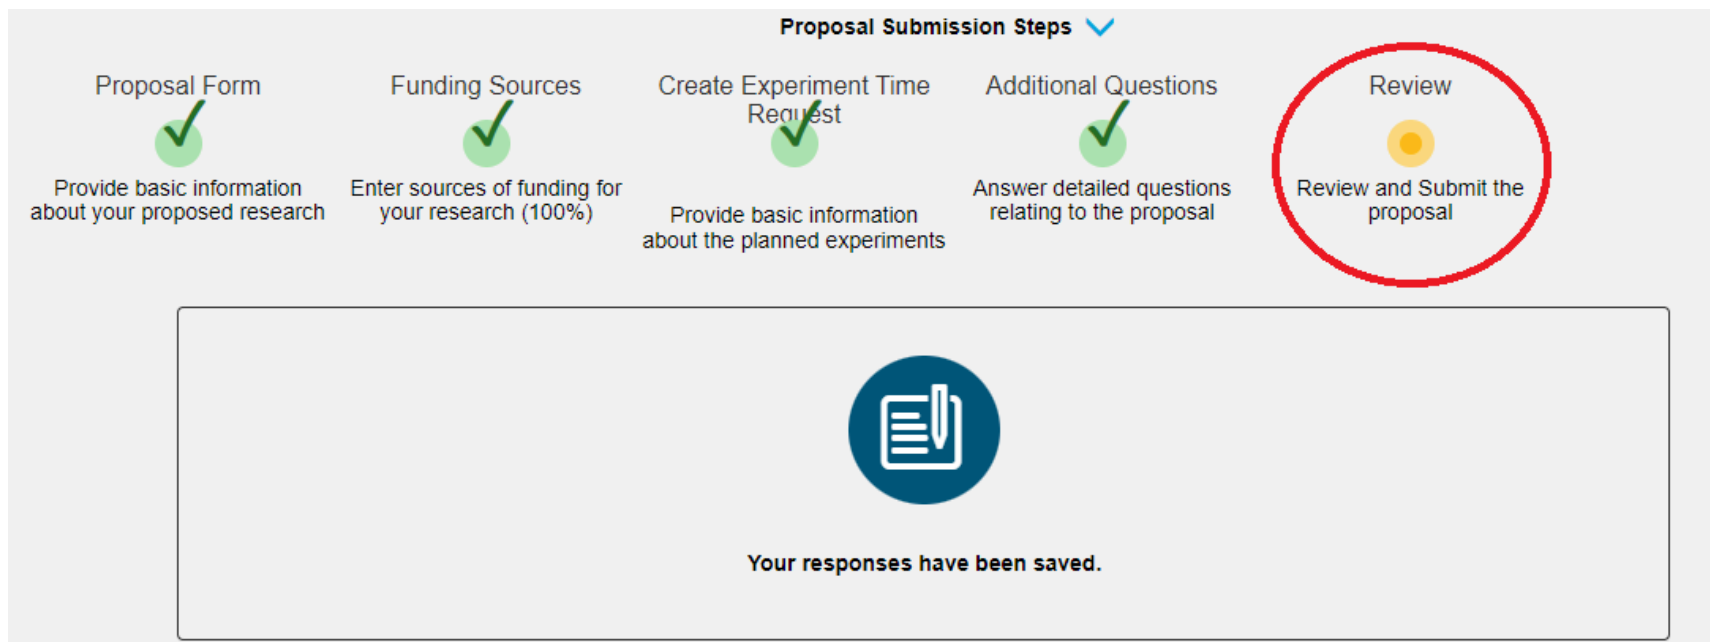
Proposal Submission Steps

Proposal Form

Provide basic information about your proposed research

Funding Sources

Enter sources of funding for your research (100%)

Create Experiment Time Request

Provide basic information about the planned experiments

Additional Questions

Answer detailed questions relating to the proposal

Review

Review and Submit the proposal

Your responses have been saved.